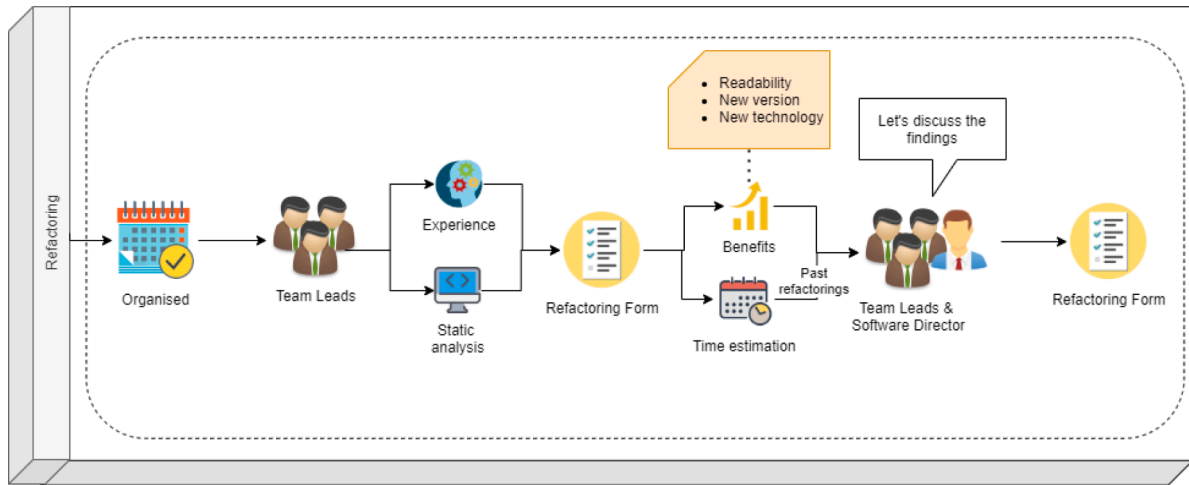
Refactoring

Organised

Team Leads

Experience

Static analysis

Refactoring Form

- Readability
- New version
- New technology

Benefits

Time estimation

Past refactorings

Let's discuss the findings

Team Leads & Software Director

Refactoring Form